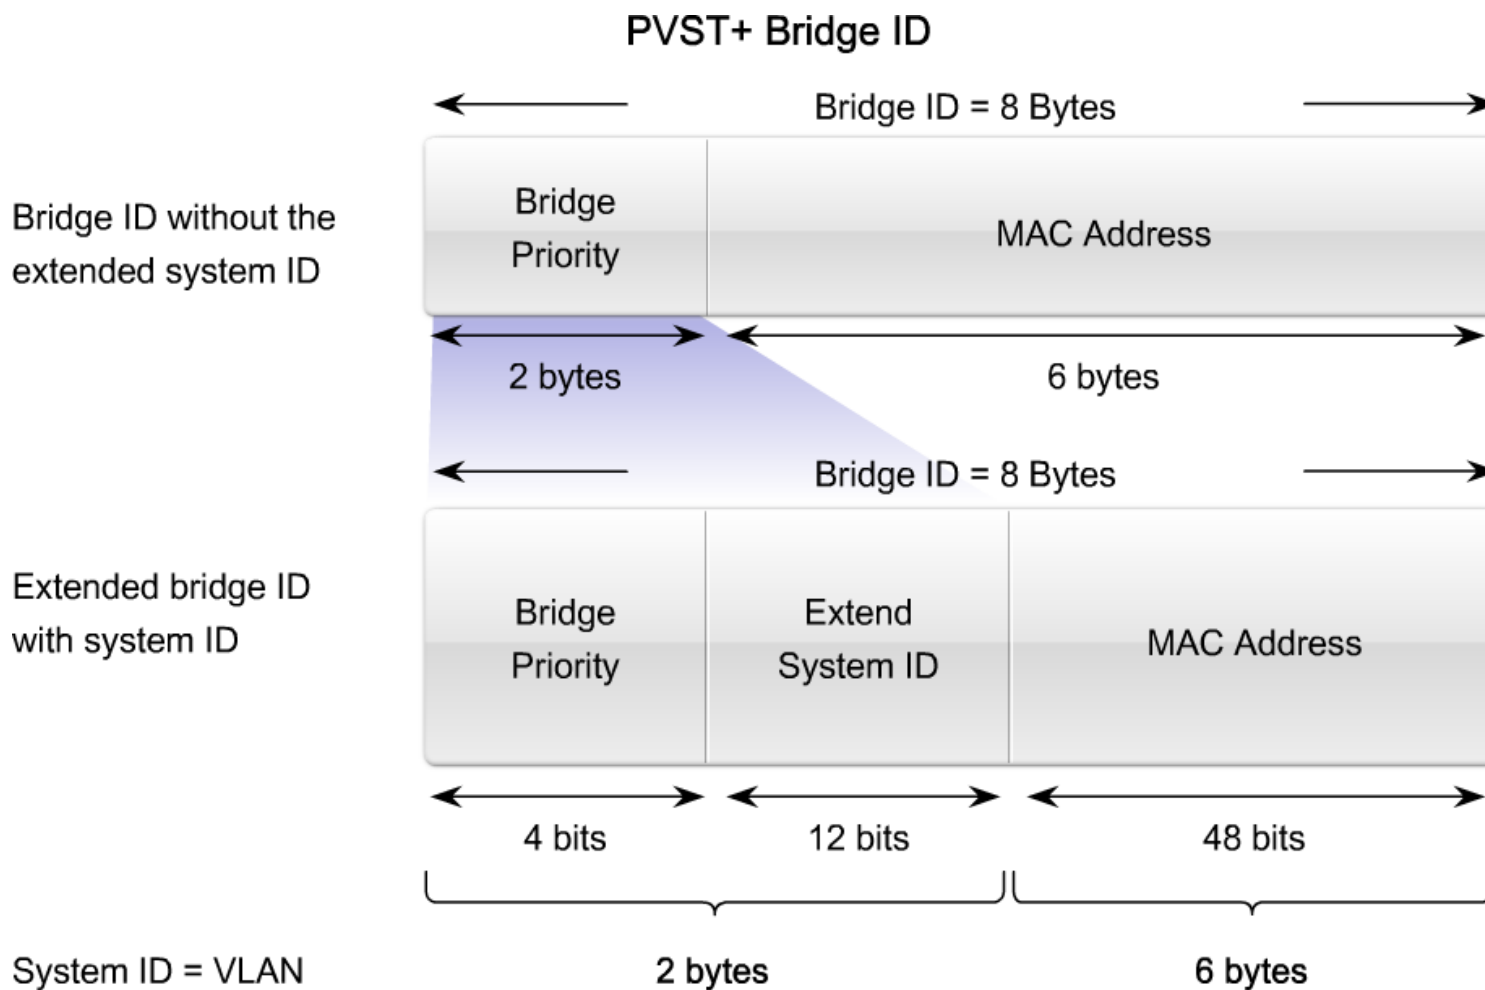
PVST+ Bridge ID

Bridge ID = 8 Bytes

Bridge ID without the extended system ID

Bridge Priority

MAC Address

2 bytes

6 bytes

Bridge ID = 8 Bytes

Extended bridge ID with system ID

Bridge Priority

Extend System ID

MAC Address

4 bits

12 bits

48 bits

System ID = VLAN

2 bytes

6 bytes